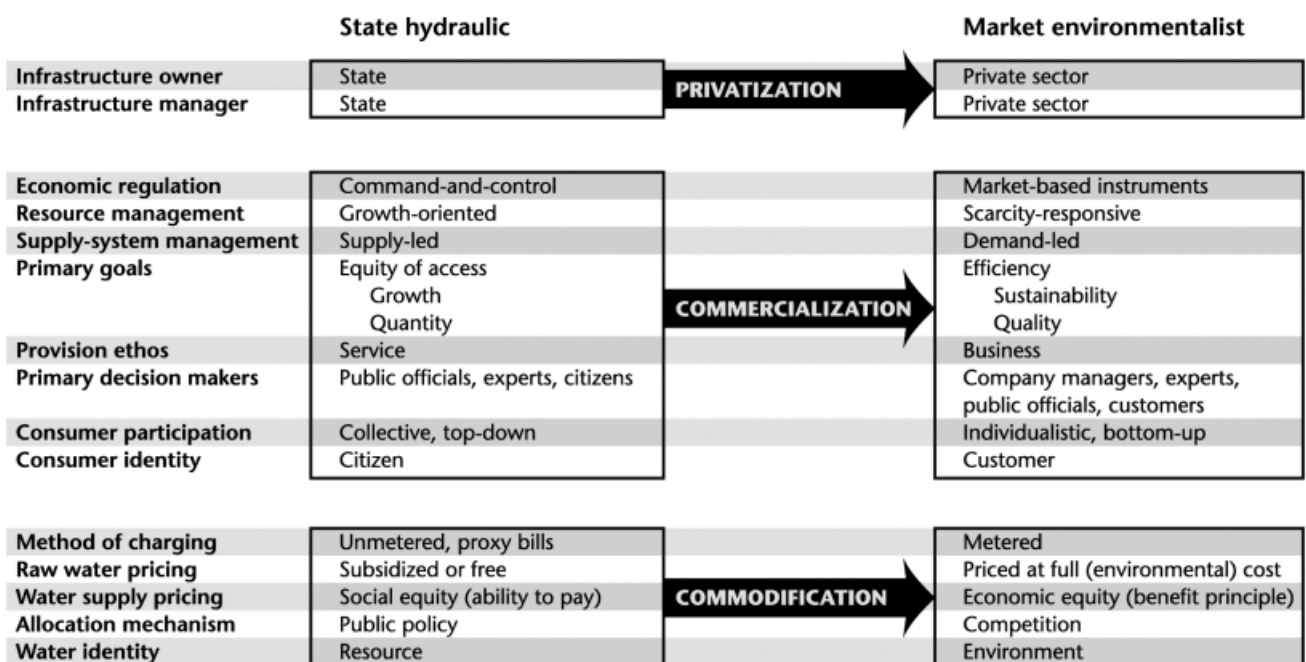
| | State hydraulic | | Market environmentalist |
|---|---|---|---|
| Infrastructure owner | State | PRIVATIZATION | Private sector |
| Infrastructure manager | State | | Private sector |
| Economic regulation | Command-and-control | | Market-based instruments |
| Resource management | Growth-oriented | | Scarcity-responsive |
| Supply-system management | Supply-led | | Demand-led |
| Primary goals | Equity of access Growth Quantity | COMMERCIALIZATION | Efficiency Sustainability Quality |
| Provision ethos | Service | | Business |
| Primary decision makers | Public officials, experts, citizens | | Company managers, experts, public officials, customers |
| Consumer participation | Collective, top-down | | Individualistic, bottom-up |
| Consumer identity | Citizen | | Customer |
| Method of charging | Unmetered, proxy bills | | Metered |
| Raw water pricing | Subsidized or free | | Priced at full (environmental) cost |
| Water supply pricing | Social equity (ability to pay) | COMMODIFICATION | Economic equity (benefit principle) |
| Allocation mechanism | Public policy | | Competition |
| Water identity | Resource | | Environment |